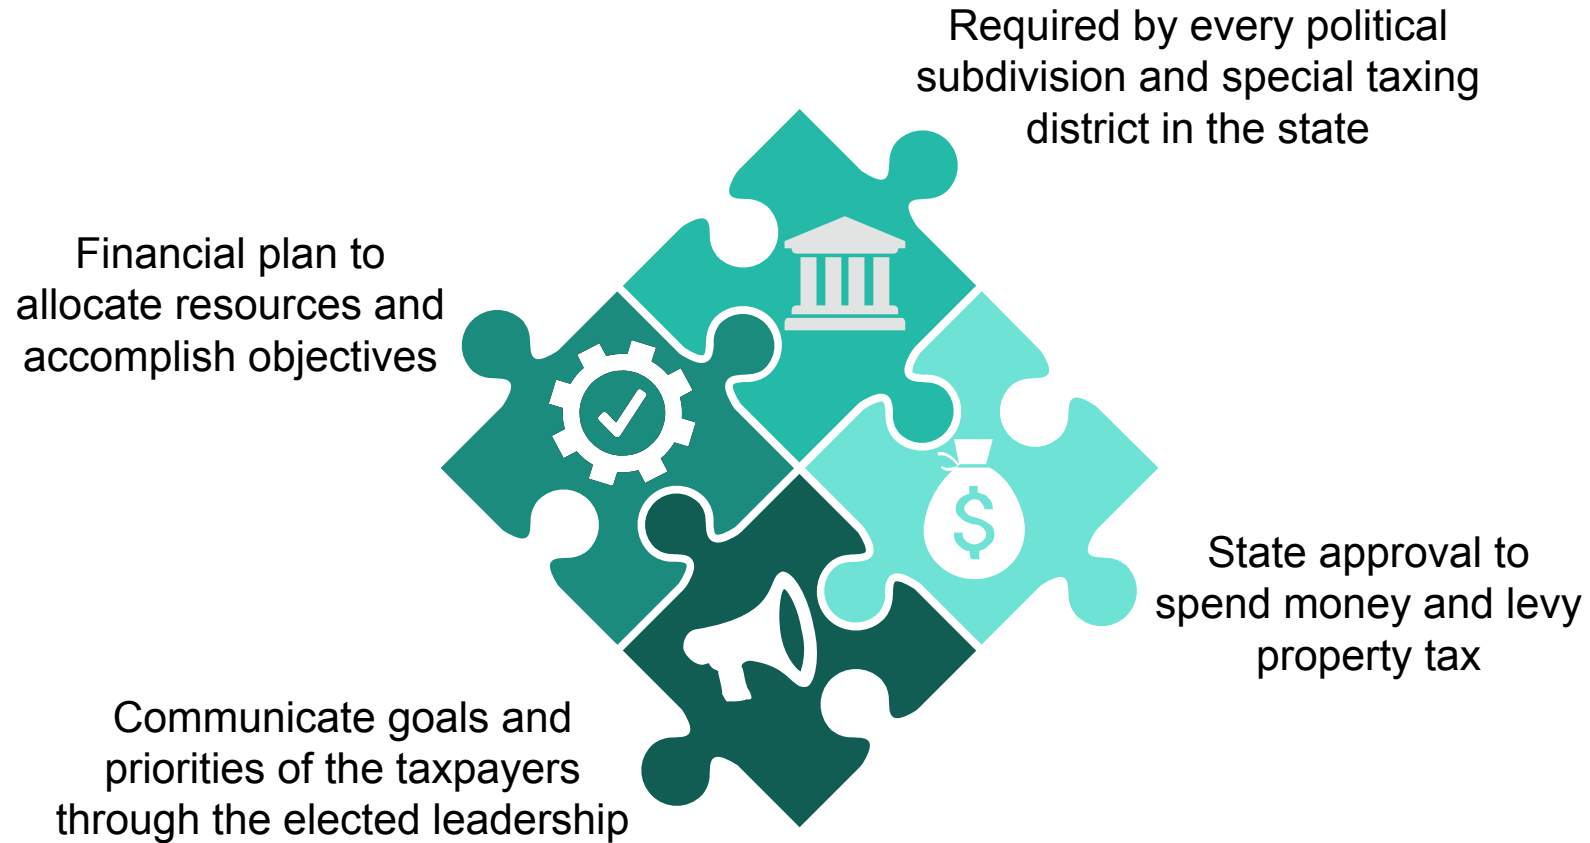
Required by every political subdivision and special taxing district in the state

Financial plan to allocate resources and accomplish objectives

$

State approval to spend money and levy property tax

Communicate goals and priorities of the taxpayers through the elected leadership